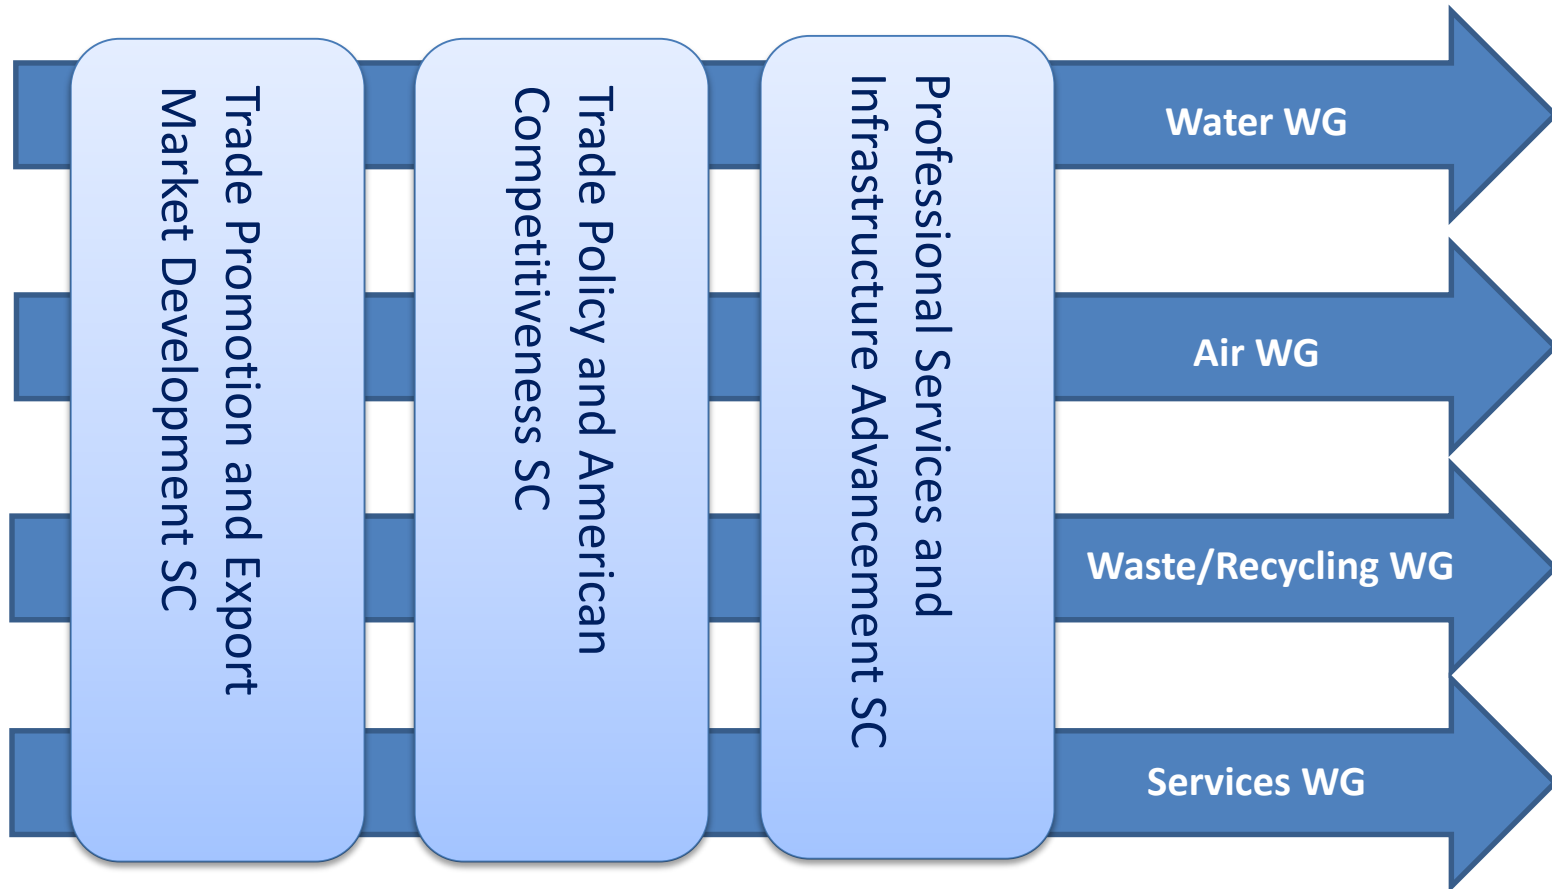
Trade Promotion and Export Market Development SC

Trade Policy and American Competitiveness SC

Professional Services and Infrastructure Advancement SC

Water WG

Air WG

Waste/Recycling WG

Services WG